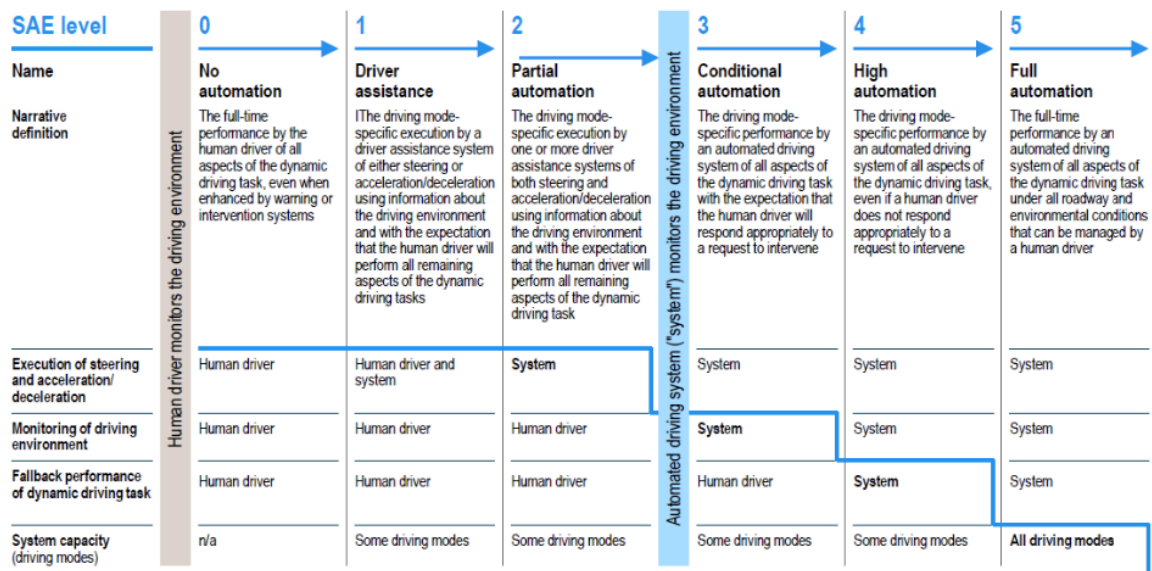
| SAE level | 0 | 1 | 2 | 3 | 4 | 5 |
|---|---|---|---|---|---|---|
| Name | No automation | Driver assistance | Partial automation | Conditional automation | High automation | Full automation |
| Narrative definition | The full-time performance by the human driver of all aspects of the dynamic driving task, even when enhanced by warning or intervention systems | IThe driving mode-specific execution by a driver assistance system of either steering or acceleration/deceleration using information about the driving environment and with the expectation that the human driver will perform all remaining aspects of the dynamic driving tasks | The driving mode-specific execution by one or more driver assistance systems of both steering and acceleration/deceleration using information about the driving environment and with the expectation that the human driver will perform all remaining aspects of the dynamic driving task | The driving mode-specific performance by an automated driving system of all aspects of the dynamic driving task with the expectation that the human driver will respond appropriately to a request to intervene | The driving mode-specific performance by an automated driving system of all aspects of the dynamic driving task, even if a human driver does not respond appropriately to a request to intervene | The full-time performance by an automated driving system of all aspects of the dynamic driving task under all roadway and environmental conditions that can be managed by a human driver |
| Execution of steering and acceleration/ deceleration | Human driver | Human driver and system | System | System | System | System |
| Monitoring of driving environment | Human driver | Human driver | Human driver | System | System | System |
| Fallback performance of dynamic driving task | Human driver | Human driver | Human driver | Human driver | System | System |
| System capacity (driving modes) | n/a | Some driving modes | Some driving modes | Some driving modes | Some driving modes | All driving modes |

Human driver monitors the driving environment

Automated driving system ("system") monitors the driving environment